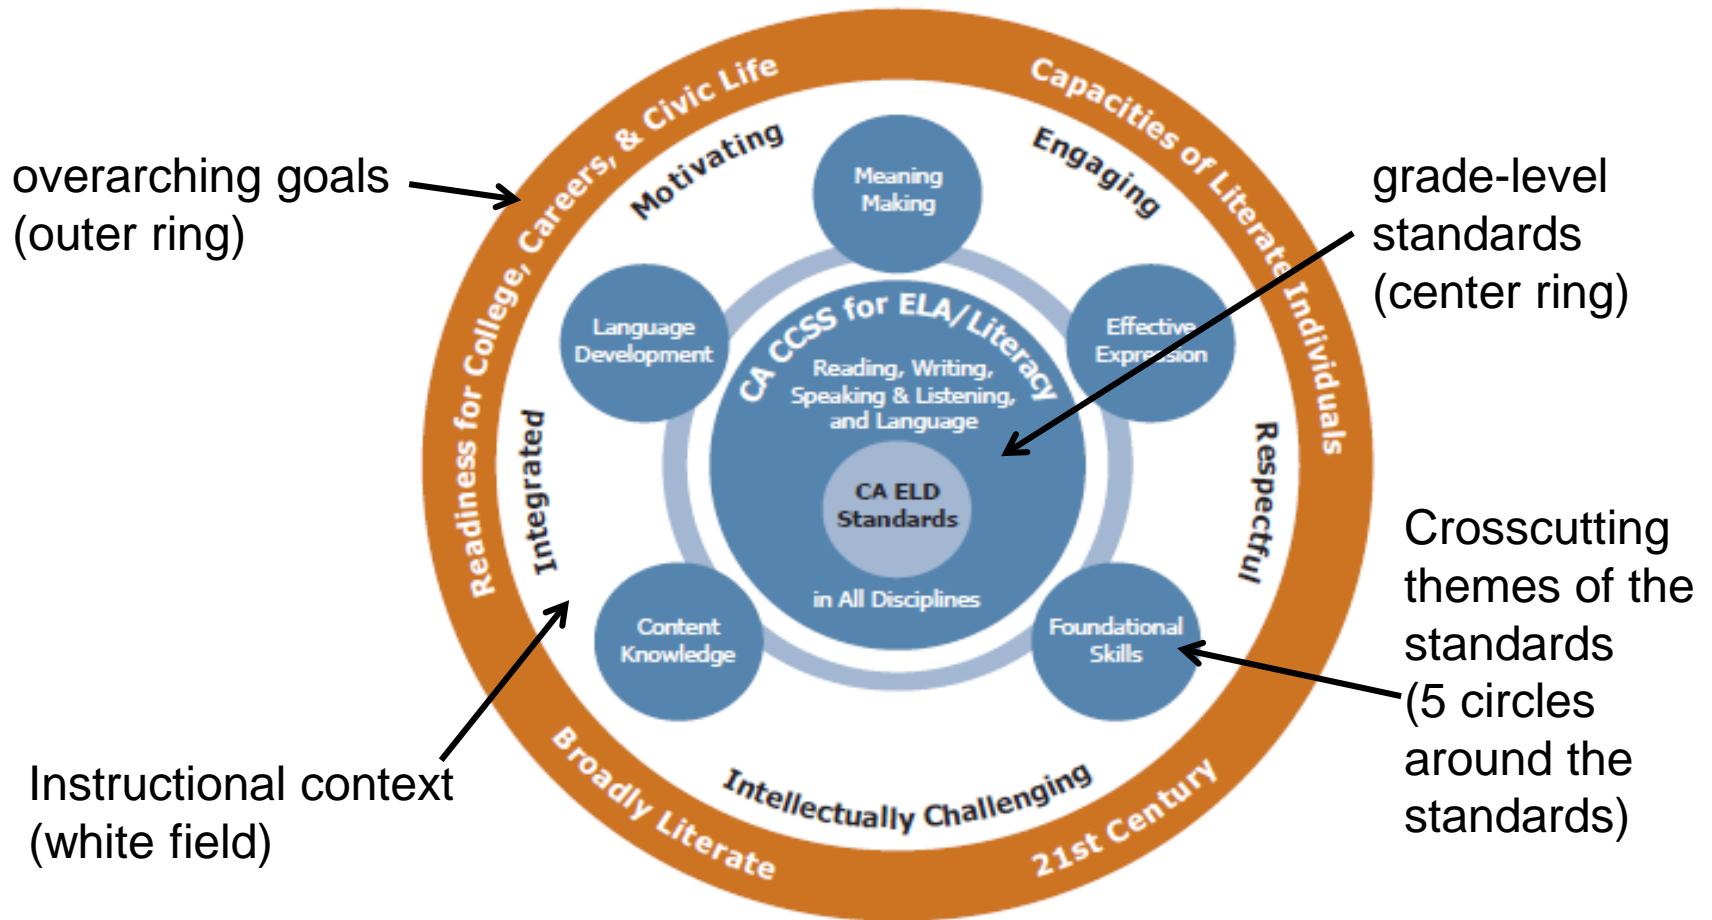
overarching goals
(outer ring)

Readiness for College, Careers, & Civic Life

Capacities of Literate Individuals

grade-level standards (center ring)

Motivating

Engaging

Meaning Making

Language Development

Effective Expression

CA CCSS for ELA/Literacy

Reading, Writing, Speaking & Listening, and Language

CA ELD Standards

in All Disciplines

Integrated

Respectful

Content Knowledge

Foundational Skills

Crosscutting themes of the standards (5 circles around the standards)

Intellectually Challenging

Broadly Literate

21st Century

Instructional context
(white field)